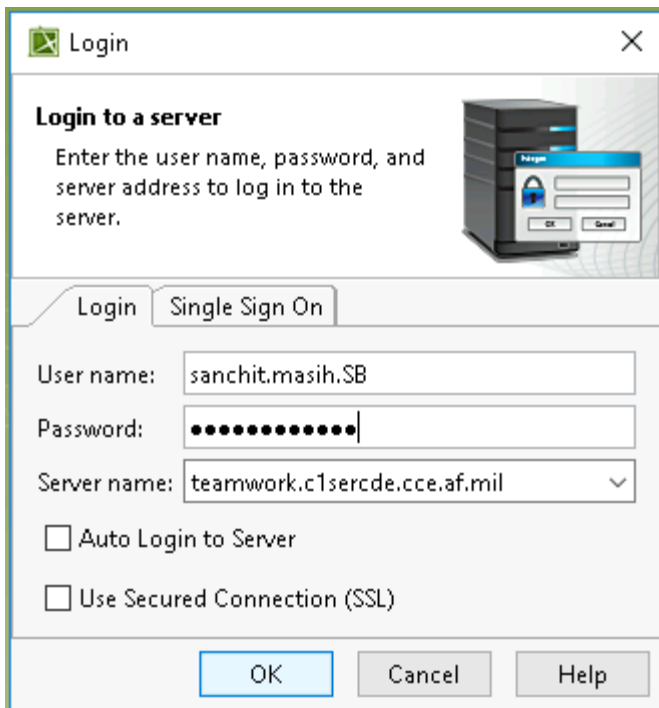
Login

Login to a server

Enter the user name, password, and server address to log in to the server.

OK Cancel

Login | Single Sign On

User name: sanchit.masih.SB

Password: ●●●●●●●●●●●●

Server name: teamwork.c1sercde.cce.af.mil

Auto Login to Server

Use Secured Connection (SSL)

OK Cancel Help